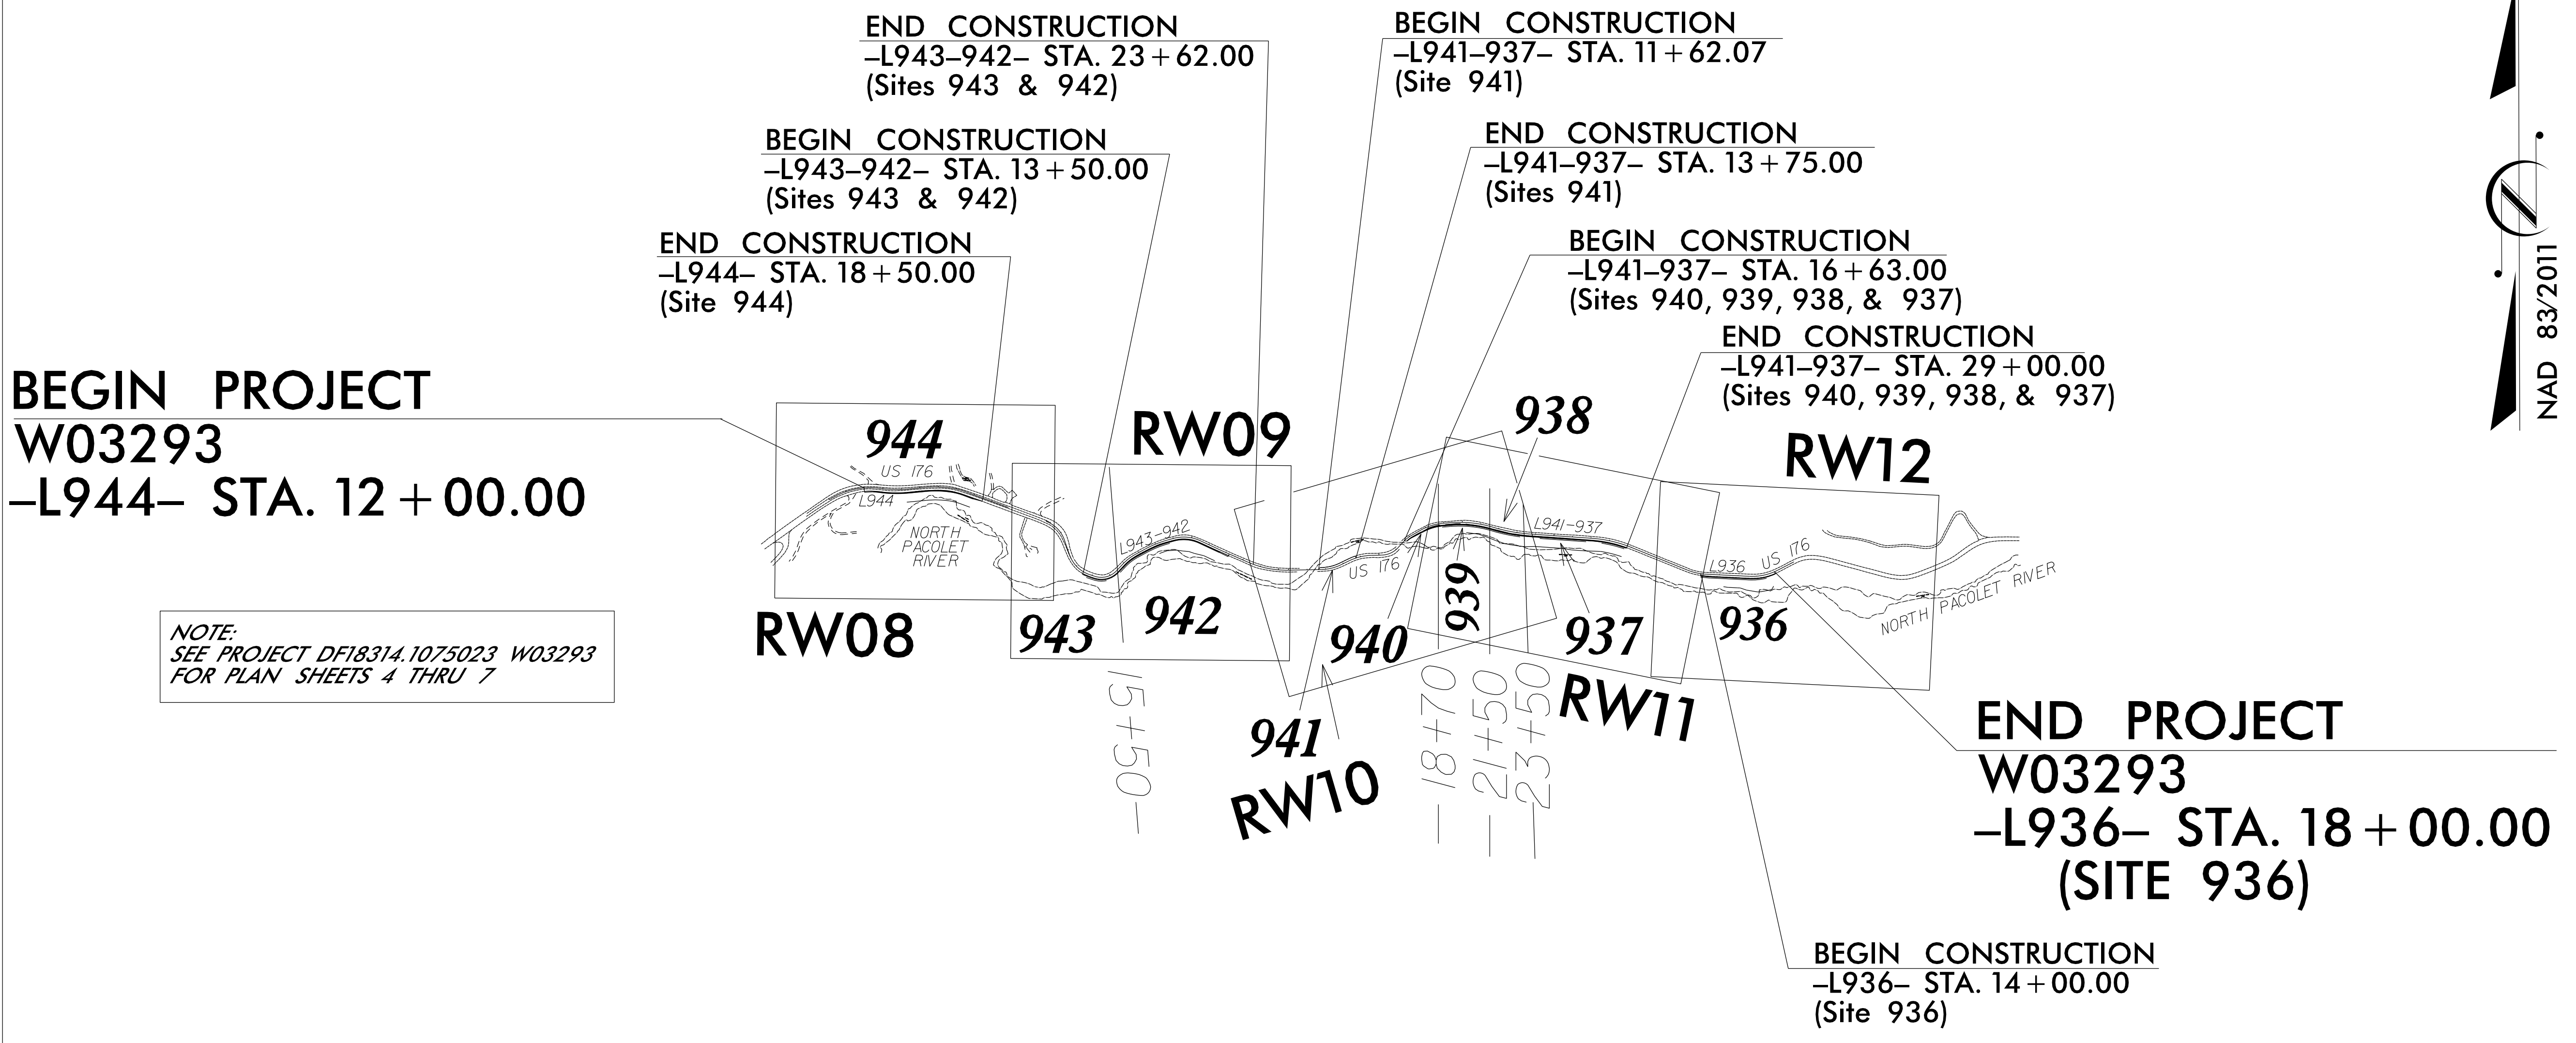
END CONSTRUCTION
–L943–942– STA. 23 + 62.00
(Sites 943 & 942)

BEGIN CONSTRUCTION
–L941–937– STA. 11 + 62.07
(Site 941)

BEGIN CONSTRUCTION
–L943–942– STA. 13 + 50.00
(Sites 943 & 942)

END CONSTRUCTION
–L941–937– STA. 13 + 75.00
(Sites 941)

END CONSTRUCTION
–L944– STA. 18 + 50.00
(Site 944)

BEGIN CONSTRUCTION
–L941–937– STA. 16 + 63.00
(Sites 940, 939, 938, & 937)

END CONSTRUCTION
–L941–937– STA. 29 + 00.00
(Sites 940, 939, 938, & 937)

NAD 83/2011

BEGIN PROJECT
W03293
–L944– STA. 12 + 00.00

944
RW09
938
RW12
US 176
L944
NORTH PACOLET RIVER
L943–942
US 176
L941–937
L936 US 176
NORTH PACOLET RIVER
939
RW08
943
942
940
937
936

NOTE:
SEE PROJECT DF18314.1075023 W03293
FOR PLAN SHEETS 4 THRU 7

15+50
941
RW10
18+70
21+50
23+50
RW11

END PROJECT
W03293
–L936– STA. 18 + 00.00
(SITE 936)

BEGIN CONSTRUCTION
–L936– STA. 14 + 00.00
(Site 936)